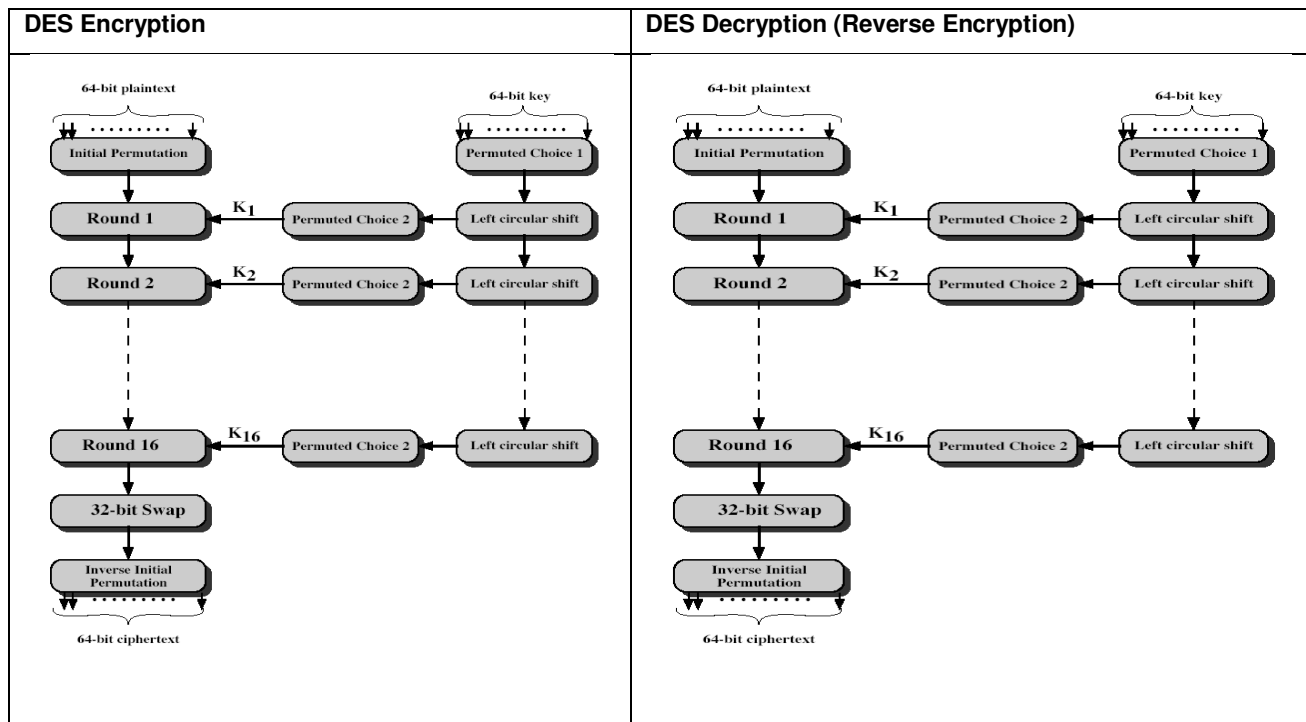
| DES Encryption | DES Decryption (Reverse Encryption) |
|---|---|
| 64-bit plaintext<br>64-bit key<br>Initial Permutation<br>Permuted Choice 1<br>Round 1<br>$K_1$<br>Permuted Choice 2<br>Left circular shift<br>Round 2<br>$K_2$<br>Permuted Choice 2<br>Left circular shift<br>Round 16<br>$K_{16}$<br>Permuted Choice 2<br>Left circular shift<br>32-bit Swap<br>Inverse Initial Permutation<br>64-bit ciphertext | 64-bit plaintext<br>64-bit key<br>Initial Permutation<br>Permuted Choice 1<br>Round 1<br>$K_1$<br>Permuted Choice 2<br>Left circular shift<br>Round 2<br>$K_2$<br>Permuted Choice 2<br>Left circular shift<br>Round 16<br>$K_{16}$<br>Permuted Choice 2<br>Left circular shift<br>32-bit Swap<br>Inverse Initial Permutation<br>64-bit ciphertext |